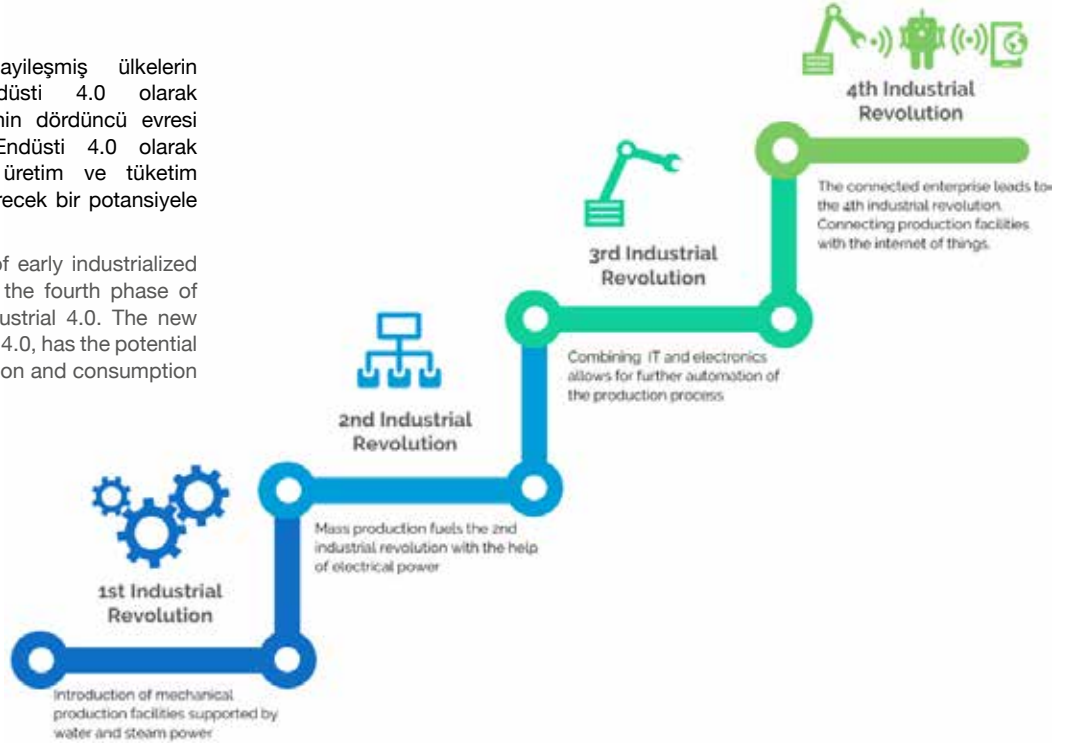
ayileşmiş ülkelerin düsti 4.0 olarak nin dördüncü evresi Endüsti 4.0 olarak üretim ve tüketim recek bir potansiyele

of early industrialized the fourth phase of ustrial 4.0. The new 4.0, has the potential on and consumption

4th Industrial Revolution

The connected enterprise leads to the 4th industrial revolution. Connecting production facilities with the internet of things.

3rd Industrial Revolution

Combining IT and electronics allows for further automation of the production process

2nd Industrial Revolution

Mass production fuels the 2nd industrial revolution with the help of electrical power

1st Industrial Revolution

Introduction of mechanical production facilities supported by water and steam power